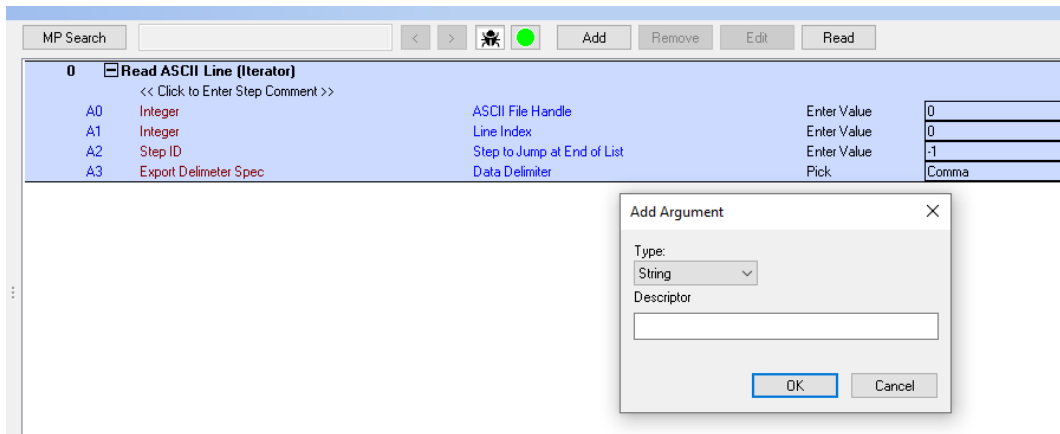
MP Search < > Add Remove Edit Read

| | | | | |
|---|---|---|---|---|
| 0 | Read ASCII Line (Iterator) | | | |
| | << Click to Enter Step Comment >> | | | |
| A0 | Integer | ASCII File Handle | Enter Value | 0 |
| A1 | Integer | Line Index | Enter Value | 0 |
| A2 | Step ID | Step to Jump at End of List | Enter Value | -1 |
| A3 | Export Delimeter Spec | Data Delimiter | Pick | Comma |

Add Argument

Type:
String
Descriptor

OK Cancel